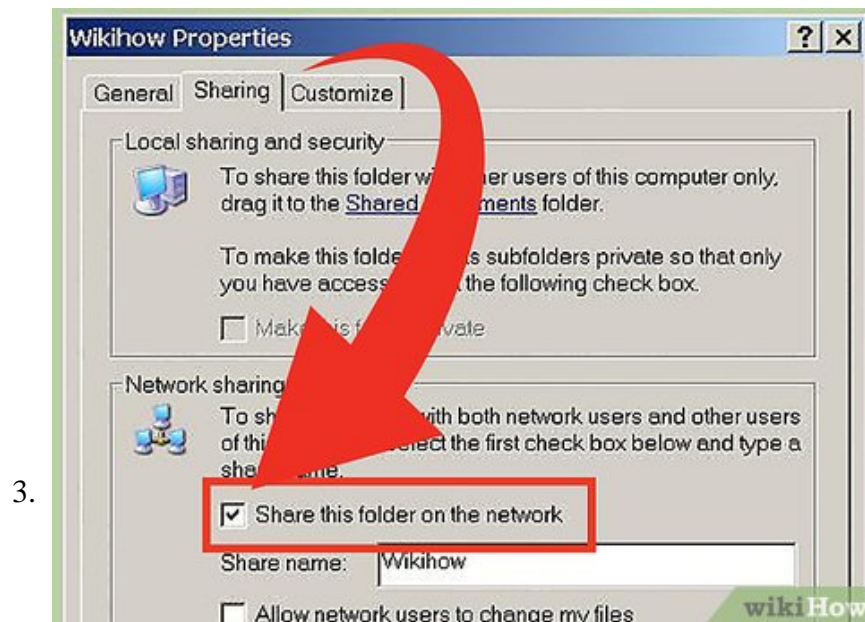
3.

Wikihow Properties

?
X

General
Sharing
Customize

Local sharing and security

To share this folder wi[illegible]er users of this computer only, drag it to the Shared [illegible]ments folder.

To make this folde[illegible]s subfolders private so that only you have access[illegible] the following check box.

Mak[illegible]is f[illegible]vate

Network sharing

To sh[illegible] with both network users and other users of thi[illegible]elect the first check box below and type a sha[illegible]ame.

Share this folder on the network

Share name: Wikihow

Allow network users to change my files

wikiHow